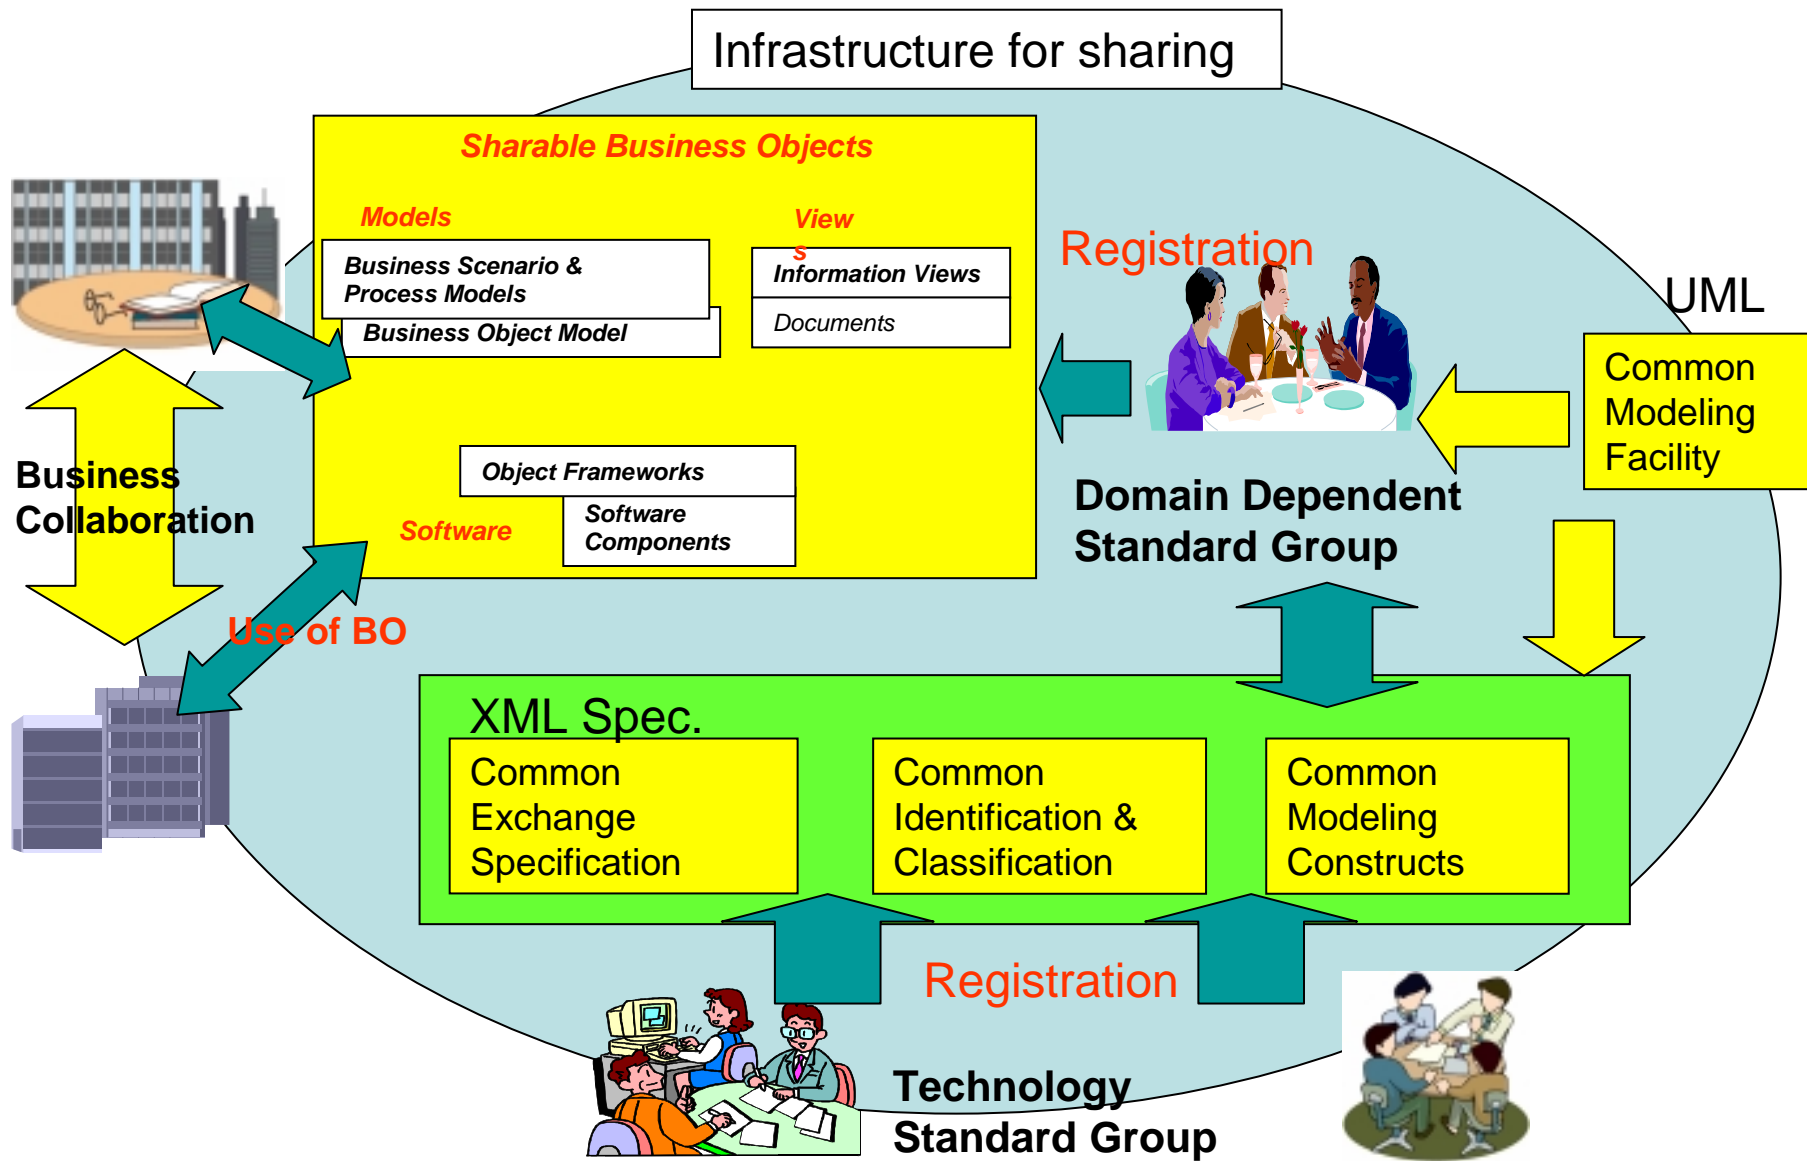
Infrastructure for sharing

Sharable Business Objects

Models

Business Scenario & Process Models

Business Object Model

View s

Information Views

Documents

Object Frameworks

Software

Software Components

Registration

UML

Common Modeling Facility

Domain Dependent Standard Group

Business Collaboration

Use of BO

XML Spec.

Common Exchange Specification

Common Identification & Classification

Common Modeling Constructs

Registration

Technology Standard Group